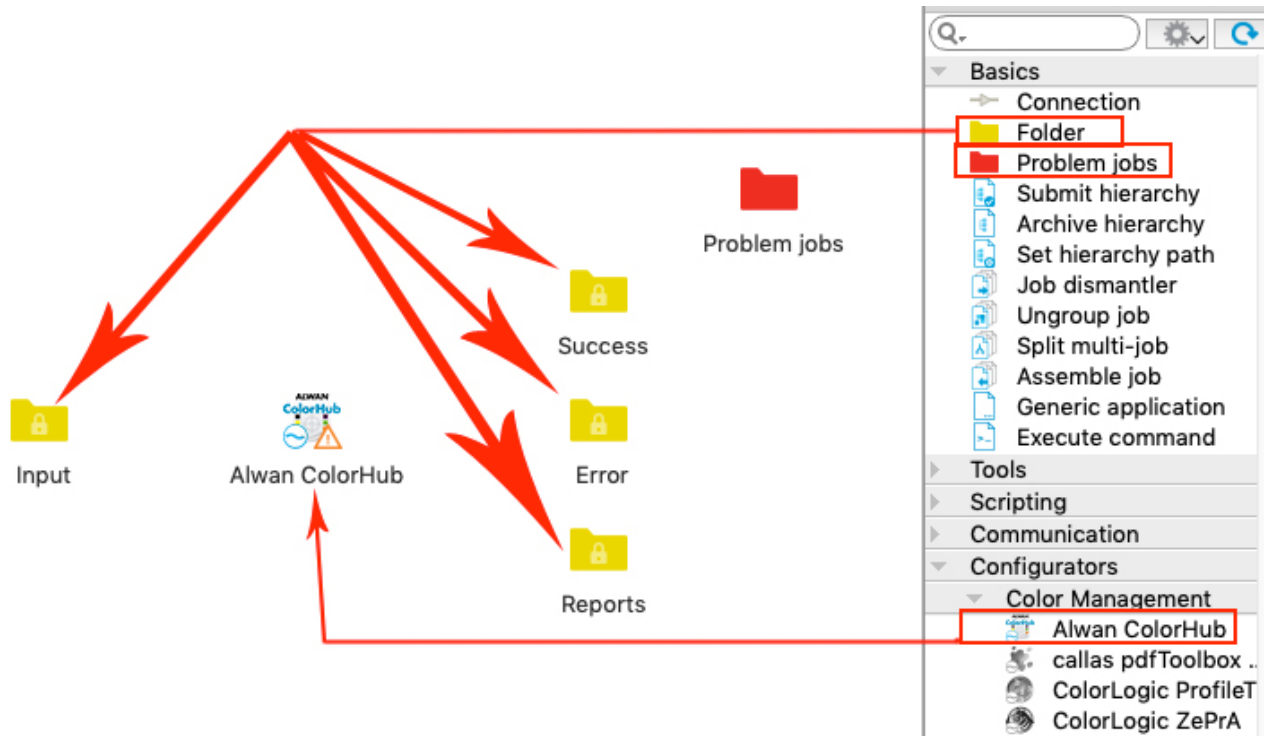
Problem jobs

Success

Input

ALWAN ColorHub

Alwan ColorHub

Error

Reports

Q

Basics
Connection
Folder
Problem jobs
Submit hierarchy
Archive hierarchy
Set hierarchy path
Job dismantler
Ungroup job
Split multi-job
Assemble job
Generic application
Execute command
Tools
Scripting
Communication
Configurators
Color Management
Alwan ColorHub
callas pdfToolbox ..
ColorLogic ProfileT
ColorLogic ZePrA